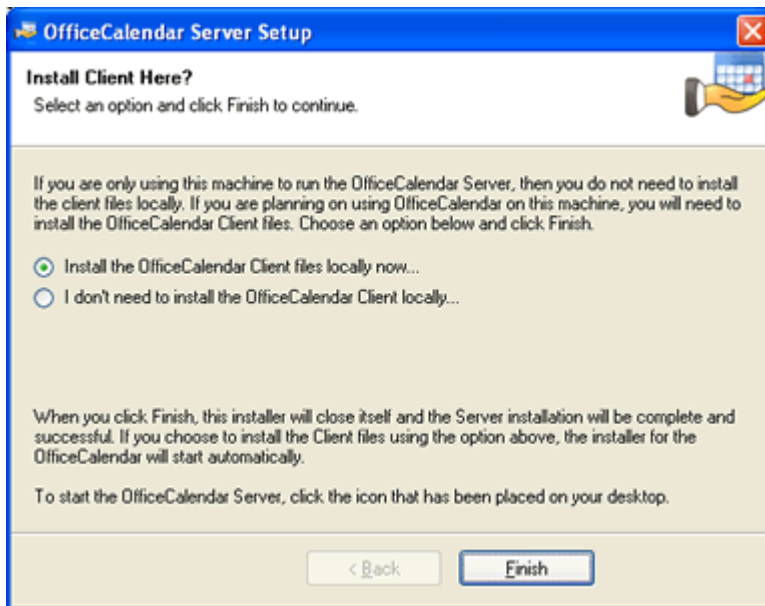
OfficeCalendar Server Setup

Install Client Here?
Select an option and click Finish to continue.

If you are only using this machine to run the OfficeCalendar Server, then you do not need to install the client files locally. If you are planning on using OfficeCalendar on this machine, you will need to install the OfficeCalendar Client files. Choose an option below and click Finish.

Install the OfficeCalendar Client files locally now...

I don't need to install the OfficeCalendar Client locally...

When you click Finish, this installer will close itself and the Server installation will be complete and successful. If you choose to install the Client files using the option above, the installer for the OfficeCalendar will start automatically.

To start the OfficeCalendar Server, click the icon that has been placed on your desktop.

< Back

Finish